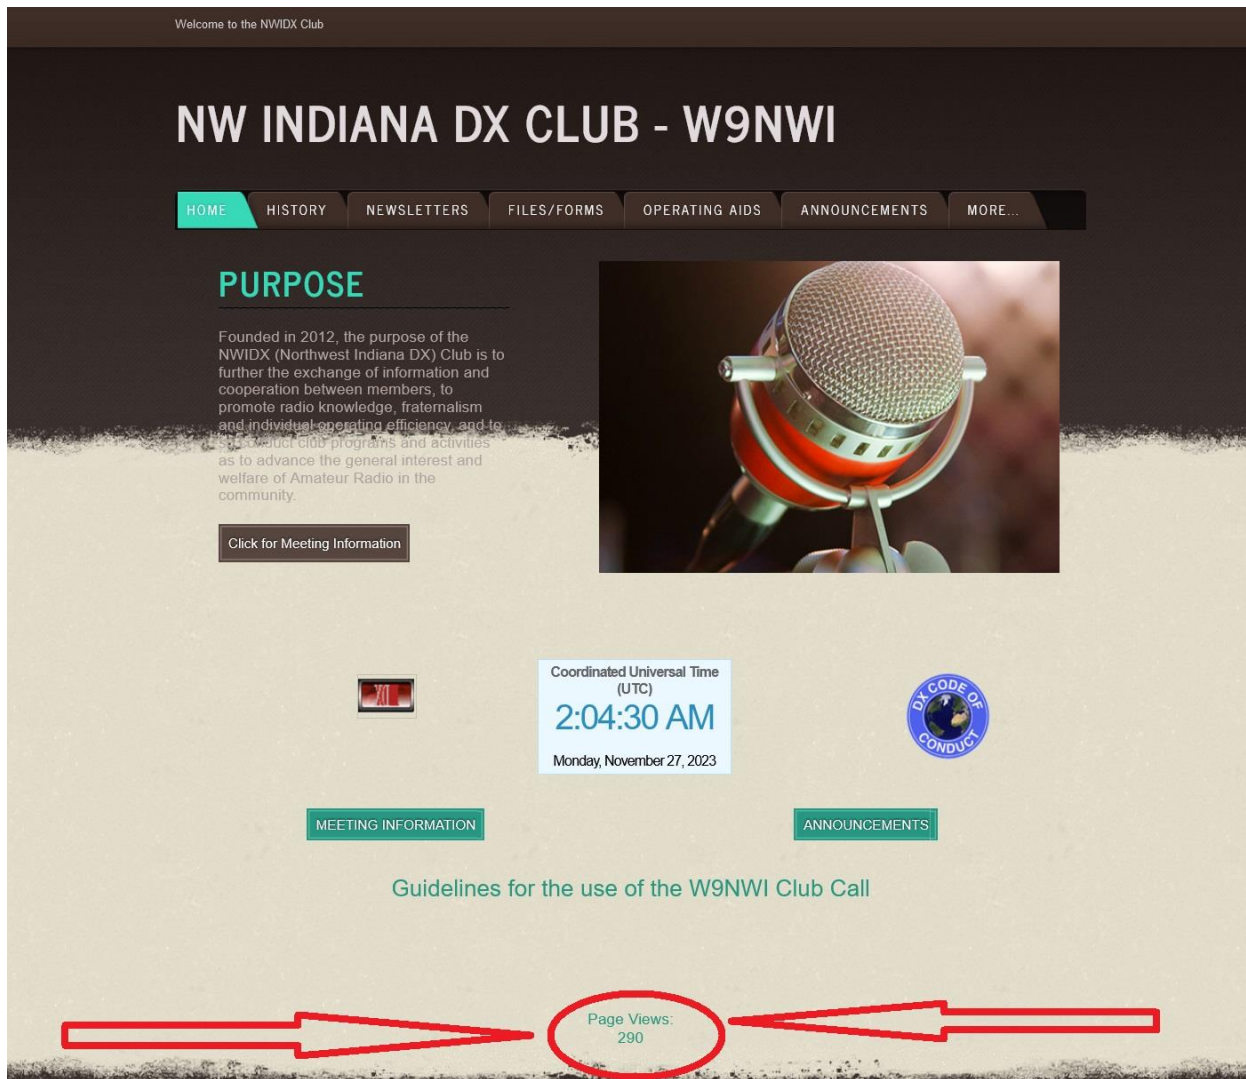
Welcome to the NWIDX Club

NW INDIANA DX CLUB - W9NWI

HOME HISTORY NEWSLETTERS FILES/FORMS OPERATING AIDS ANNOUNCEMENTS MORE...

PURPOSE

Founded in 2012, the purpose of the NWIDX (Northwest Indiana DX) Club is to further the exchange of information and cooperation between members, to promote radio knowledge, fraternalism and individual operating efficiency, and to conduct club programs and activities as to advance the general interest and welfare of Amateur Radio in the community.

Click for Meeting Information

Coordinated Universal Time (UTC)
2:04:30 AM
Monday, November 27, 2023

DX CODE OF CONDUCT

MEETING INFORMATION

ANNOUNCEMENTS

Guidelines for the use of the W9NWI Club Call

Page Views:
290